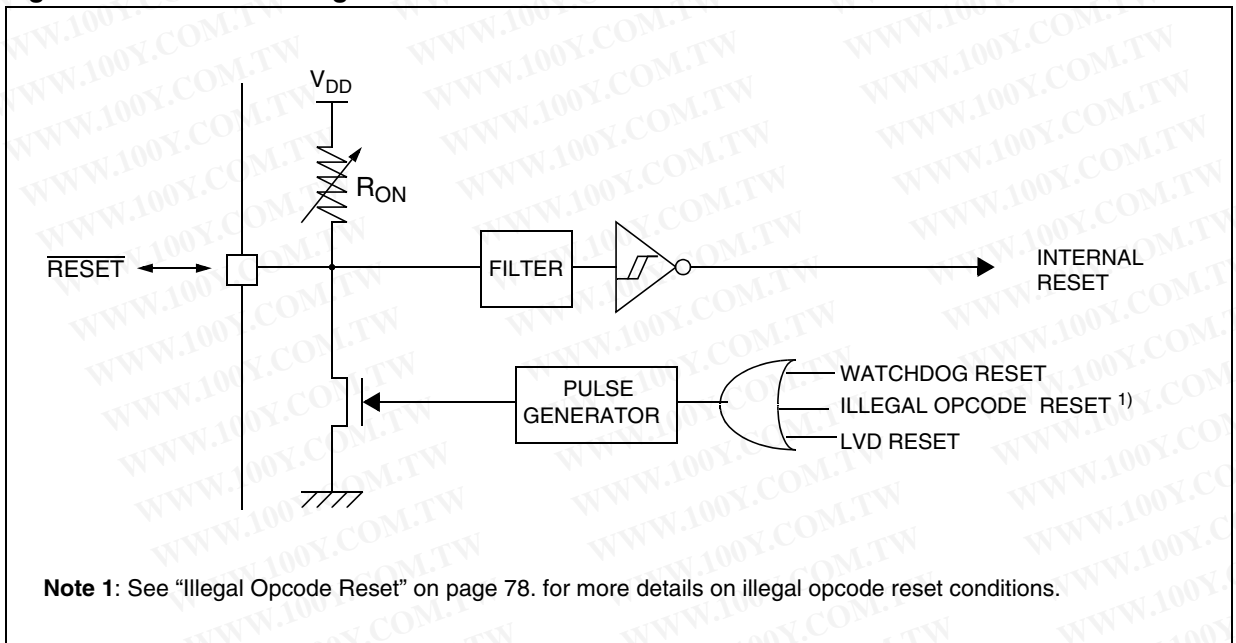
$V_{DD}$

$R_{ON}$

$\overline{RESET}$

FILTER

INTERNAL RESET

PULSE GENERATOR

WATCHDOG RESET

ILLEGAL OPCODE RESET $^{1)}$

LVD RESET

**Note 1**: See "Illegal Opcode Reset" on page 78. for more details on illegal opcode reset conditions.

WWW.100Y.COM.TW